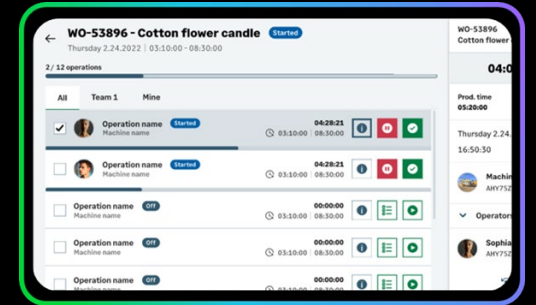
WO-53896 - Cotton flower candle Started
Thursday 2.24.2022 | 03:10:00 - 08:30:00

2/ 12 operations

All Team 1 Mine

Operation name Started
Machine name
04:28:21
03:10:00 08:30:00

Operation name Started
Machine name
04:28:21
03:10:00 08:30:00

Operation name Off
Machine name
00:00:00
03:10:00 08:30:00

Operation name Off
Machine name
00:00:00
03:10:00 08:30:00

Operation name Off
Machine name
00:00:00
03:10:00 08:30:00

WO-53896
Cotton flower

04:0

Prod. time
05:20:00

Thursday 2.24.

16:50:30

Machin
AHY75Z

Operators

Sophia
AHY75Z